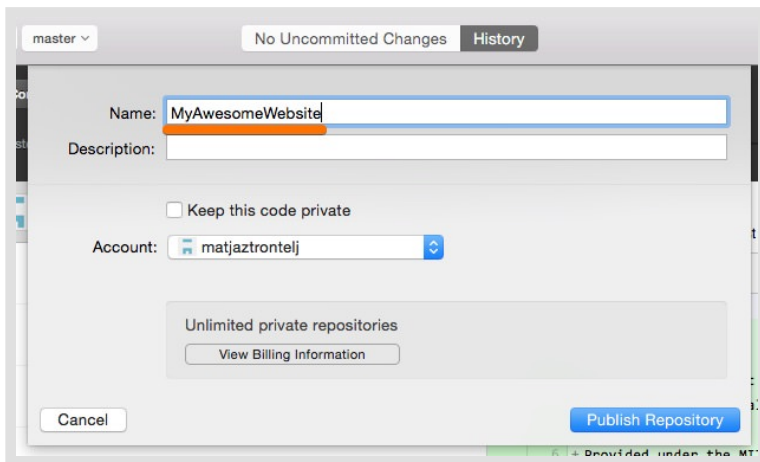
master

No Uncommitted Changes History

Name: MyAwesomeWebsite

Description:

Keep this code private

Account: matjaztrontelj

Unlimited private repositories

View Billing Information

Cancel

Publish Repository

6 + Provided under the MI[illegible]